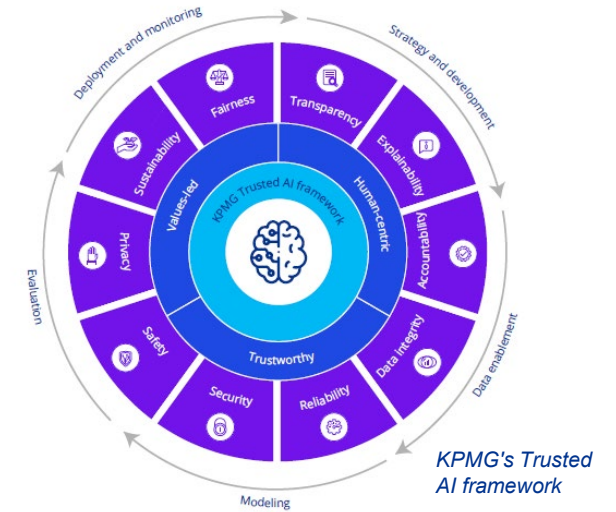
Deployment and monitoring

Strategy and development

Data enablement

Modeling

Evaluation

Fairness

Transparency

Explainability

Accountability

Data integrity

Reliability

Security

Safety

Privacy

Sustainability

Values-led

Human-centric

Trustworthy

KPMG Trusted AI framework

KPMG's Trusted AI framework